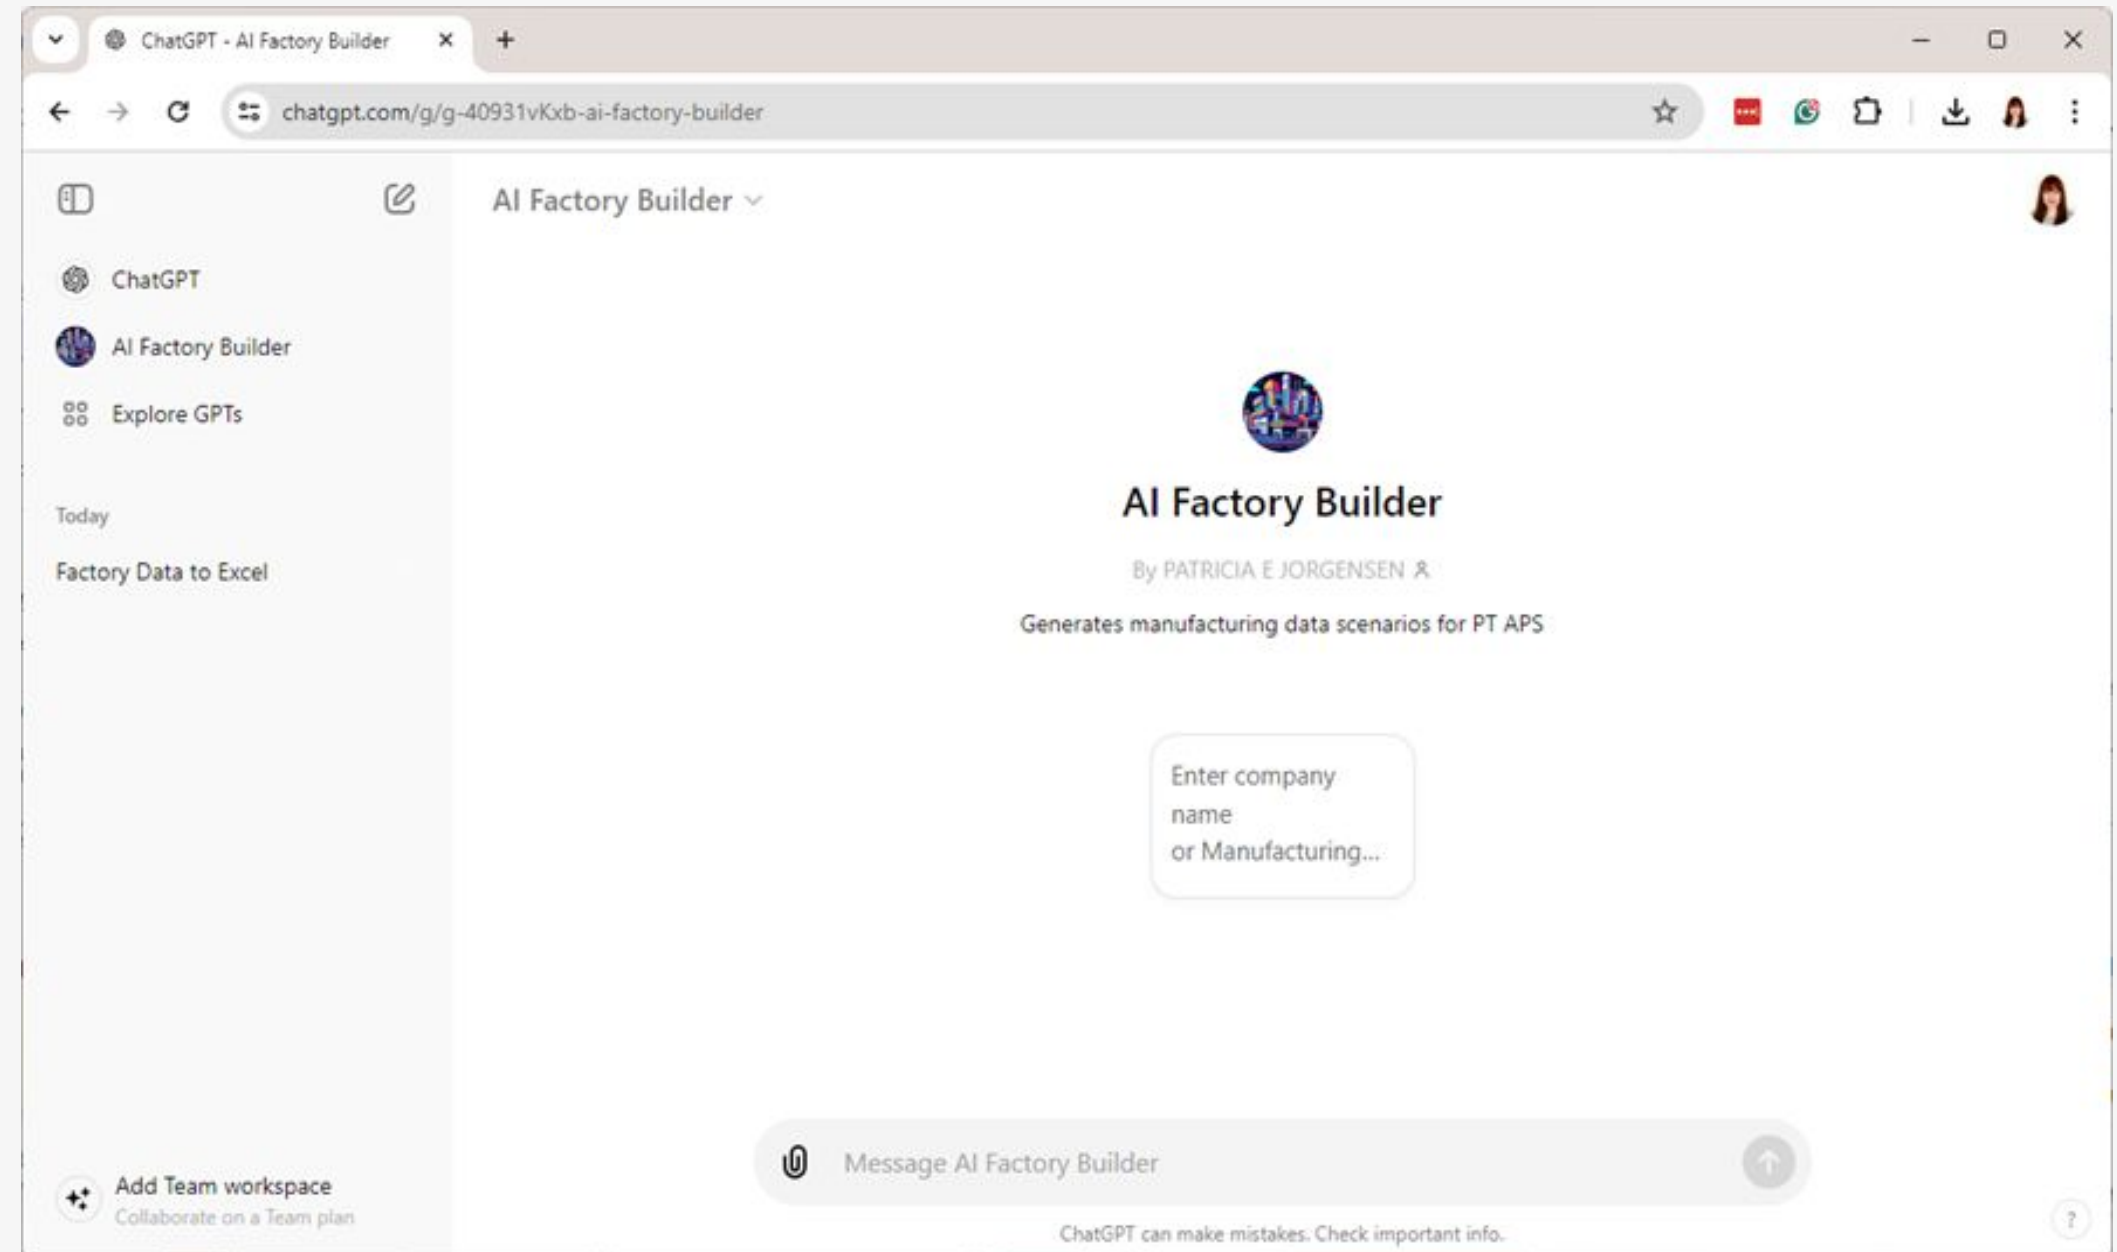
ChatGPT - AI Factory Builder

chatgpt.com/g/g-40931vKxb-ai-factory-builder

AI Factory Builder

ChatGPT

AI Factory Builder

Explore GPTs

Today

Factory Data to Excel

AI Factory Builder

By PATRICIA E JORGENSEN

Generates manufacturing data scenarios for PT APS

Enter company name or Manufacturing...

Message AI Factory Builder

Add Team workspace
Collaborate on a Team plan

ChatGPT can make mistakes. Check important info.

?